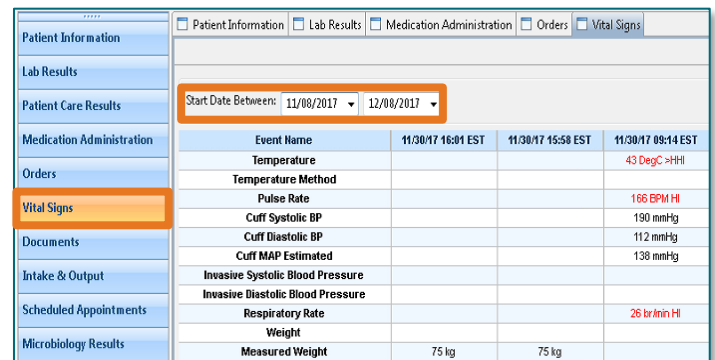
Patient Information
Lab Results
Patient Care Results
Medication Administration
Orders
Vital Signs
Documents
Intake & Output
Scheduled Appointments
Microbiology Results

Patient Information | Lab Results | Medication Administration | Orders | Vital Signs

Start Date Between: 11/08/2017 12/08/2017

| Event Name | 11/30/17 16:01 EST | 11/30/17 15:58 EST | 11/30/17 09:14 EST |
|---|---|---|---|
| Temperature | | | 43 DegC >HHI |
| Temperature Method | | | |
| Pulse Rate | | | 166 BPM HI |
| Cuff Systolic BP | | | 190 mmHg |
| Cuff Diastolic BP | | | 112 mmHg |
| Cuff MAP Estimated | | | 138 mmHg |
| Invasive Systolic Blood Pressure | | | |
| Invasive Diastolic Blood Pressure | | | |
| Respiratory Rate | | | 26 br/min HI |
| Weight | | | |
| Measured Weight | 75 kg | 75 kg | |